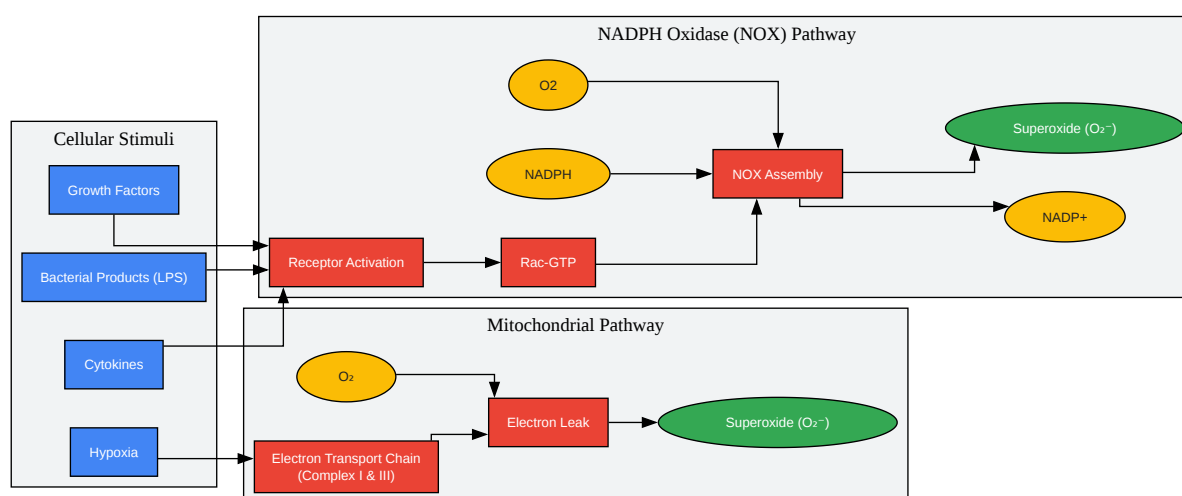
NADPH Oxidase (NOX) Pathway

O2

NADPH

NOX Assembly

Superoxide (O₂⁻)

NADP+

Cellular Stimuli

Growth Factors

Bacterial Products (LPS)

Cytokines

Hypoxia

Receptor Activation

Rac-GTP

Mitochondrial Pathway

O₂

Electron Leak

Superoxide (O₂⁻)

Electron Transport Chain (Complex I & III)